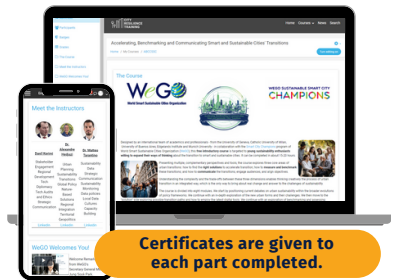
Accelerating, Benchmarking and Communicating Smart and Sustainable Cities' Transitions

Home | All Courses | WEGO

The Course

WeGO
World Smart Sustainable Cities Organization

WEGO SUSTAINABLE SMART CITY CHAMPIONS

Meet the Instructors

David Bonnel

Dr. Alexandra Heilbutt

Dr. Hélène Tryantino

WeGO Welcomes You!

Certificates are given to each part completed.